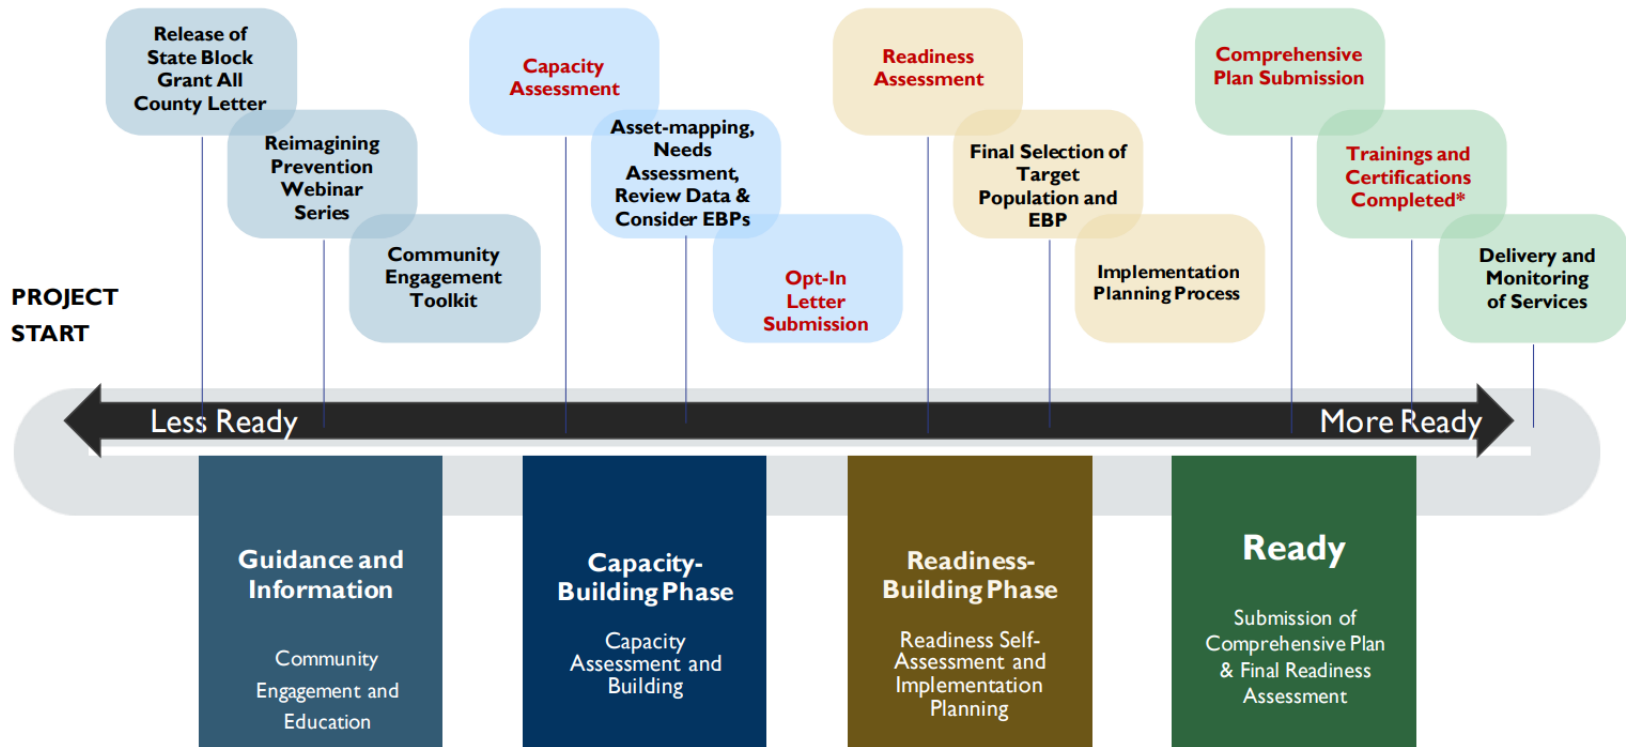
Release of State Block Grant All County Letter

Reimagining Prevention Webinar Series

Community Engagement Toolkit

Capacity Assessment

Asset-mapping, Needs Assessment, Review Data & Consider EBPs

Opt-In Letter Submission

Readiness Assessment

Final Selection of Target Population and EBP

Implementation Planning Process

Comprehensive Plan Submission

Trainings and Certifications Completed*

Delivery and Monitoring of Services

PROJECT START

Less Ready

More Ready

Guidance and Information

Community Engagement and Education

Capacity-Building Phase

Capacity Assessment and Building

Readiness-Building Phase

Readiness Self-Assessment and Implementation Planning

Ready

Submission of Comprehensive Plan & Final Readiness Assessment